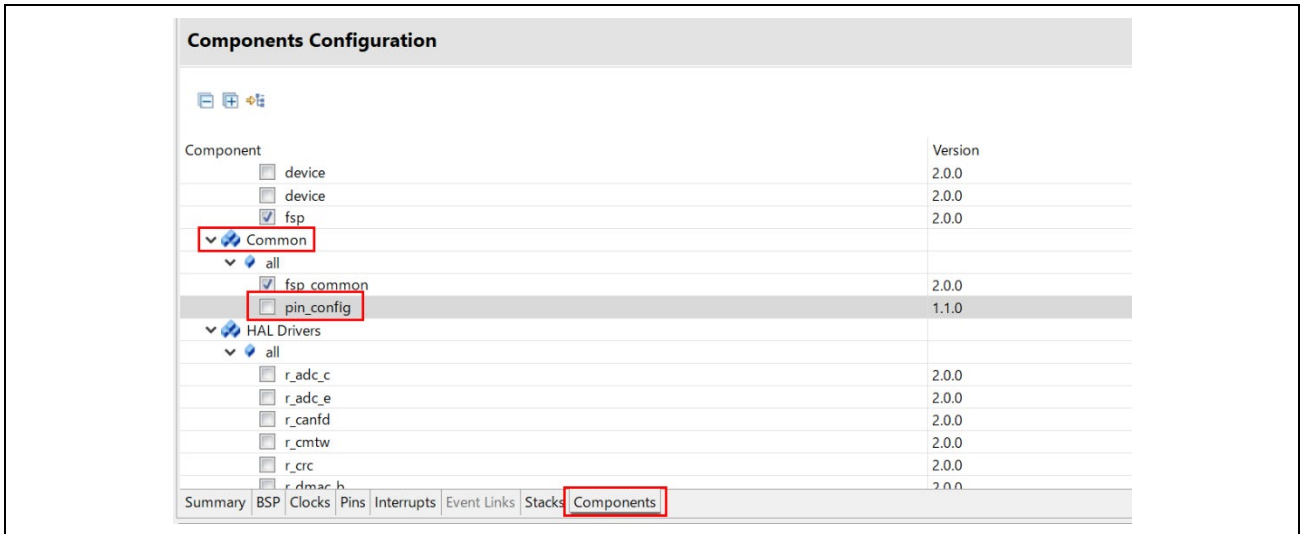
Components Configuration

| Component | Version |
|---|---|
| device | 2.0.0 |
| device | 2.0.0 |
| fsp | 2.0.0 |
| Common | |
| all | |
| fsp_common | 2.0.0 |
| pin_config | 1.1.0 |
| HAL Drivers | |
| all | |
| r_adc_c | 2.0.0 |
| r_adc_e | 2.0.0 |
| r_canfd | 2.0.0 |
| r_cmtw | 2.0.0 |
| r_crc | 2.0.0 |
| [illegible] | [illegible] |

Summary BSP Clocks Pins Interrupts Event Links Stacks Components